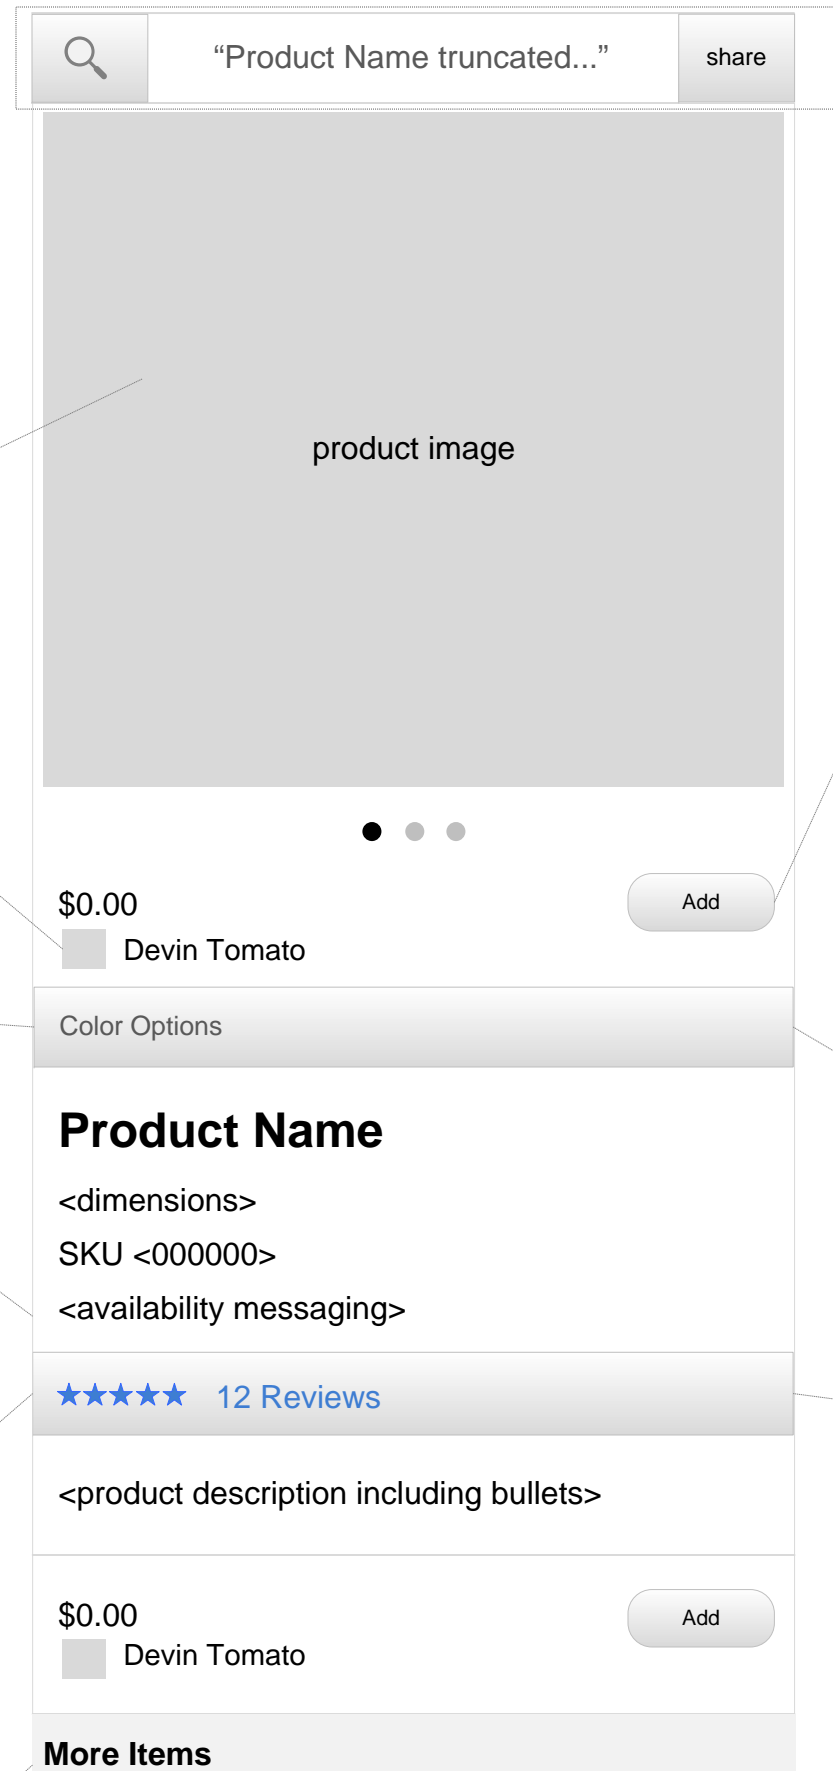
“Product Name truncated...”

share

product image

$0.00

Add

Devin Tomato

Color Options

Product Name

<dimensions>

SKU <000000>

<availability messaging>

★★★★★ 12 Reviews

<product description including bullets>

$0.00

Add

Devin Tomato

More Items